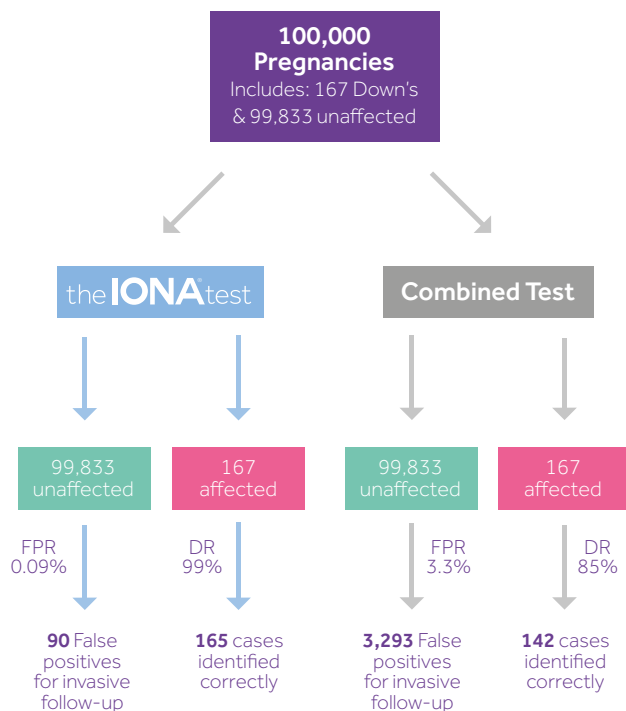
100,000
Pregnancies
Includes: 167 Down's
& 99,833 unaffected

the IONA® test

Combined Test

99,833
unaffected

167
affected

99,833
unaffected

167
affected

FPR
0.09%

DR
99%

FPR
3.3%

DR
85%

**90** False positives for invasive follow-up

**165** cases identified correctly

**3,293** False positives for invasive follow-up

**142** cases identified correctly